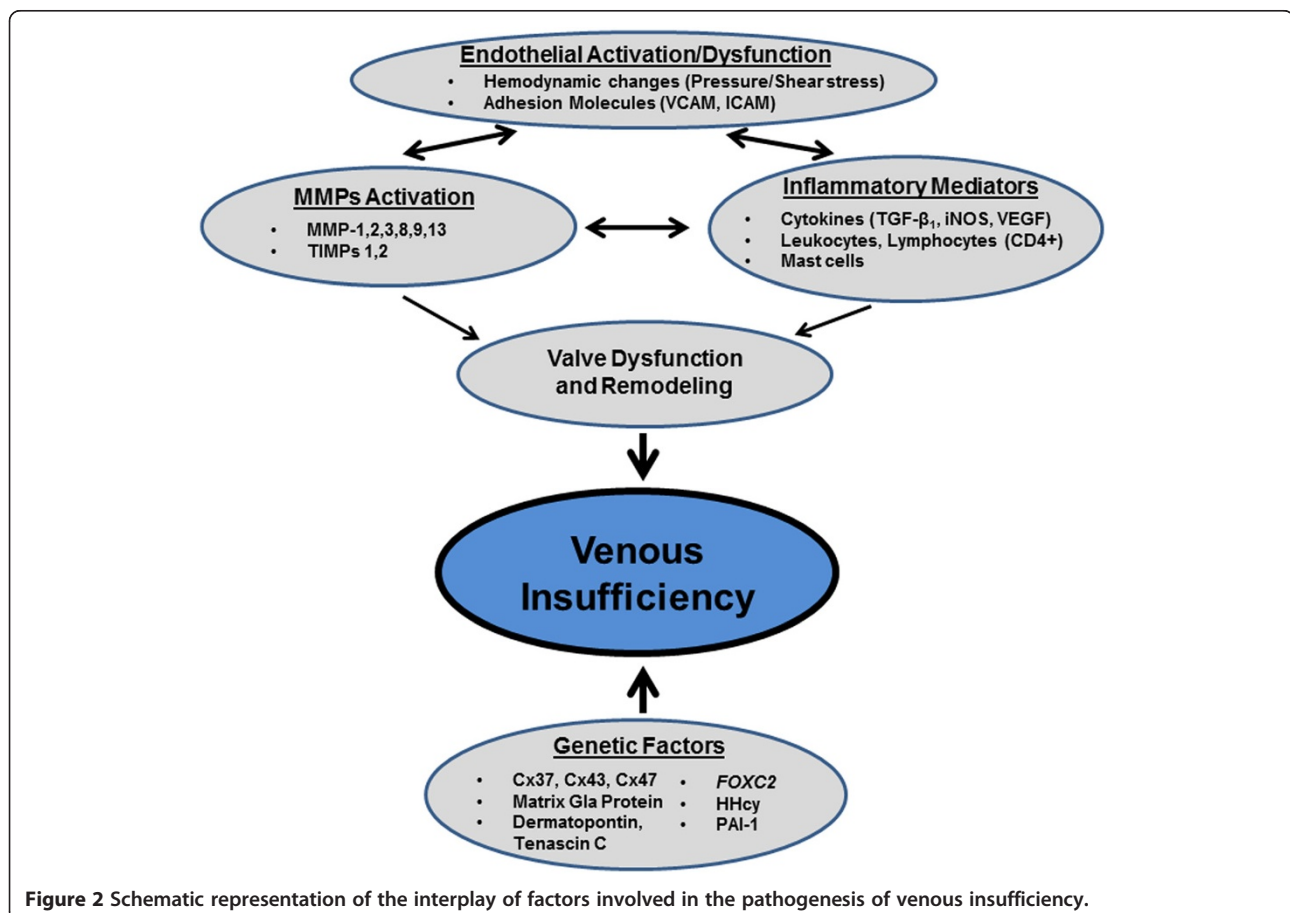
Endothelial Activation/Dysfunction
• Hemodynamic changes (Pressure/Shear stress)
• Adhesion Molecules (VCAM, ICAM)

MMPs Activation
• MMP-1,2,3,8,9,13
• TIMPs 1,2

Inflammatory Mediators
• Cytokines (TGF-$\beta_1$, iNOS, VEGF)
• Leukocytes, Lymphocytes (CD4+)
• Mast cells

Valve Dysfunction and Remodeling

Venous Insufficiency

Genetic Factors
• Cx37, Cx43, Cx47
• Matrix Gla Protein
• Dermatopontin, Tenascin C
• FOXC2
• HHcy
• PAI-1

Figure 2 Schematic representation of the interplay of factors involved in the pathogenesis of venous insufficiency.